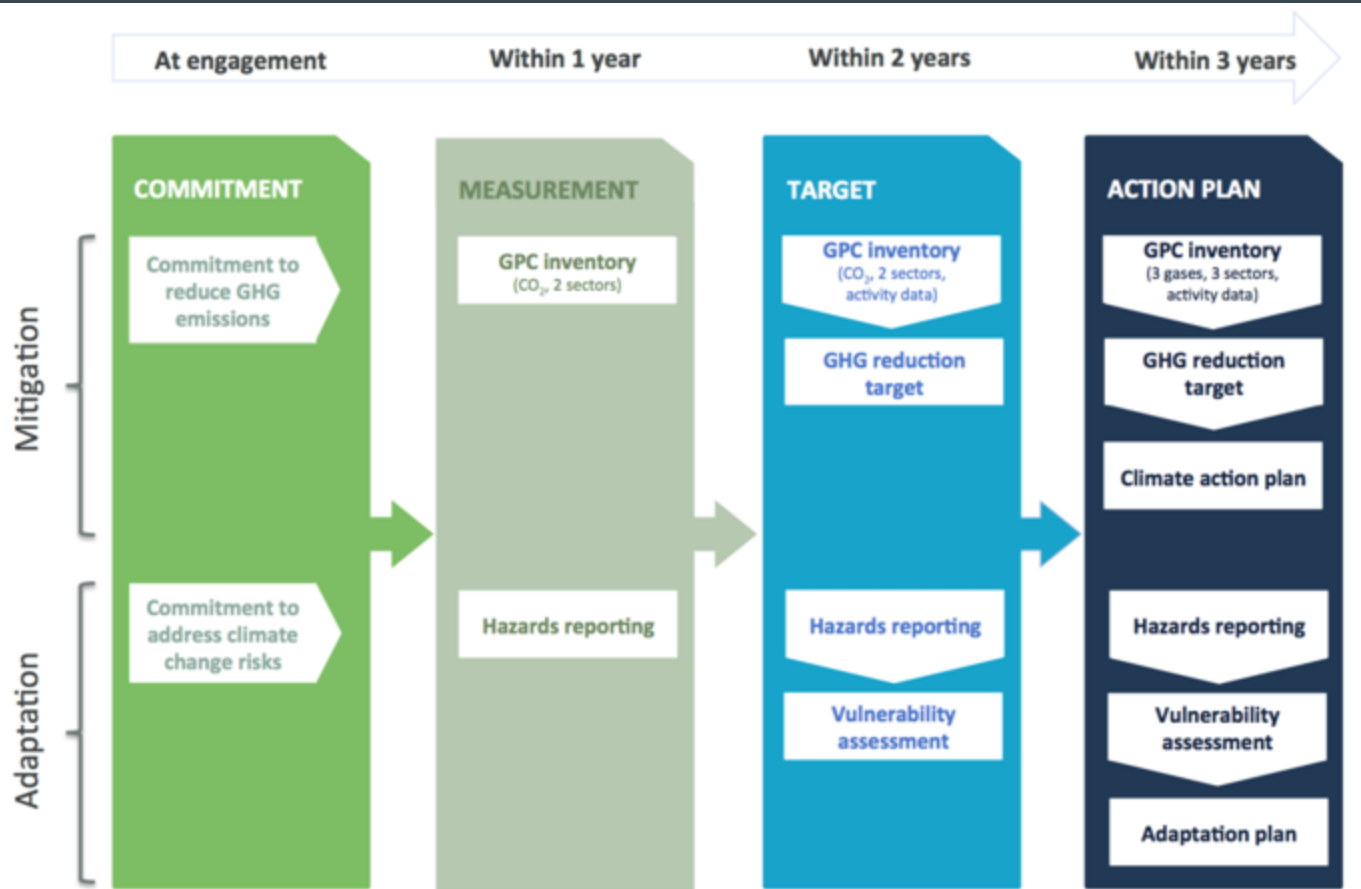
At engagement Within 1 year Within 2 years Within 3 years

Mitigation

Adaptation

COMMITMENT

Commitment to reduce GHG emissions

Commitment to address climate change risks

MEASUREMENT

GPC inventory ($CO_2$, 2 sectors)

Hazards reporting

TARGET

GPC inventory ($CO_2$, 2 sectors, activity data)

GHG reduction target

Hazards reporting

Vulnerability assessment

ACTION PLAN

GPC inventory (3 gases, 3 sectors, activity data)

GHG reduction target

Climate action plan

Hazards reporting

Vulnerability assessment

Adaptation plan